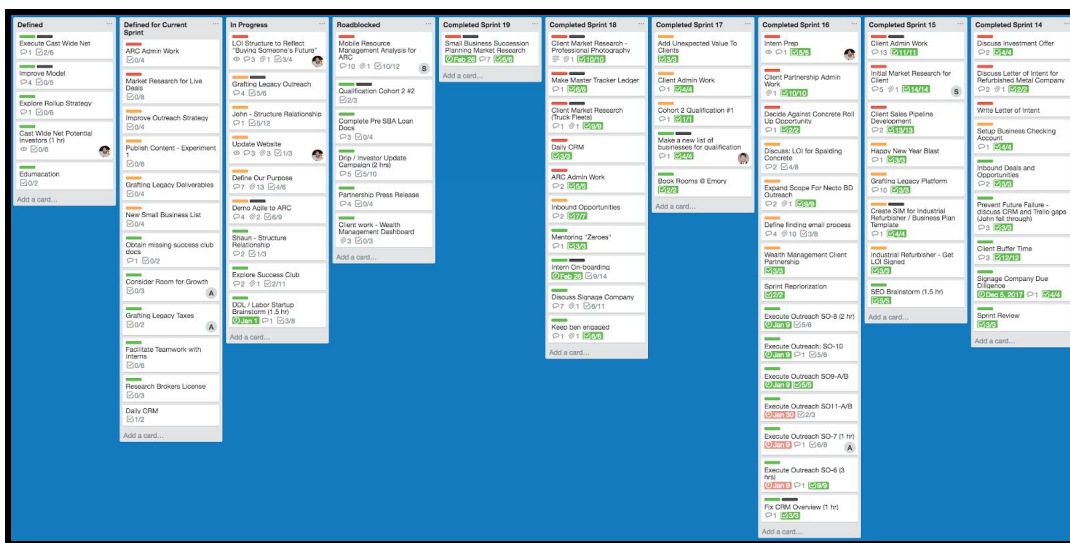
Defined
Execute Cast Wide Net
1 2/6
Improve Model
4 0/5
Explore Rollup Strategy
0/6
Cast Wide Net Potential Investors (1 hr)
0/6
Edumacation
0/2
Add a card...

Defined for Current Sprint
ARC Admin Work
0/4
Market Research for Live Deals
0/8
Improve Outreach Strategy
0/4
Publish Content - Experiment 1
0/8
Grafting Legacy Deliverables
0/4
New Small Business List
0/4
Obtain missing success club docs
1 0/2
Consider Room for Growth
0/3
Grafting Legacy Taxes
0/2
Facilitate Teamwork with Interns
0/6
Research Brokers License
0/3
Daily CRM
1/2
Add a card...

In Progress
LOI Structure to Reflect "Buying Someone's Future"
3 1 3/4
Grafting Legacy Outreach
4 5/6
John - Structure Relationship
1 5/12
Update Website
3 3 1/3
Define Our Purpose
7 13 4/6
Demo Agile to ARC
4 6 6/9
Shaun - Structure Relationship
2 1/3
Explore Success Club
2 1 2/11
DOL / Labor Startup Brainstorm (1.5 hr)
Jan 1 1 3/8
Add a card...

Roadblocked
Mobile Resource Management Analysis for ARC
10 1 10/12
Qualification Cohort 2 #2
2/3
Complete Pre SBA Loan Docs
3 0/4
Drip / Investor Update Campaign (2 hrs)
5 5/10
Partnership Press Release
4 0/4
Client work - Wealth Management Dashboard
3 0/3
Add a card...

Completed Sprint 19
Small Business Succession Planning Market Research
Feb 26 7 8/8
Add a card...

Completed Sprint 18
Client Market Research - Professional Photography
1 10/10
Make Master Tracker Ledger
1 6/6
Client Market Research (Truck Fleets)
1 1 9/9
Daily CRM
3/3
ARC Admin Work
2 5/5
Inbound Opportunities
2 7/7
Mentoring "Zeroes"
1 3/3
Intern On-boarding
Feb 26 9/14
Discuss Signage Company
7 1 6/11
Keep ben engaged
1 1 6/6
Add a card...

Completed Sprint 17
Add Unexpected Value To Clients
3/3
Client Admin Work
1 4/4
Cohort 2 Qualification #1
1 1/1
Make a new list of businesses for qualification
1 4/4
Book Rooms @ Emory
2/2
Add a card...

Completed Sprint 16
Intern Prep
1 5/5
Client Partnership Admin Work
1 10/10
Decide Against Concrete Roll Up Opportunity
1 2/2
Discuss: LOI for Spalding Concrete
2 4/4
Expand Scope For Necto BD Outreach
2 1 9/9
Define finding email process
4 10 3/8
Wealth Management Client Partnership
3/3
Sprint Reprioritization
2/2
Execute Outreach SO-8 (2 hr)
Jan 9 5/8
Execute Outreach SO-10
Jan 9 1 5/6
Execute Outreach SO9-A/B
Jan 9 5/8
Execute Outreach SO11-A/B
Jan 30 2/3
Execute Outreach SO-7 (1 hr)
Jan 9 1 6/8
Execute Outreach SO-6 (3 hrs)
Jan 9 1 9/9
Fix CRM Overview (1 hr)
1 3/3
Add a card...

Completed Sprint 15
Client Admin Work
13 11/11
Initial Market Research for Client
5 1 14/14
Client Sales Pipeline Development
13/13
Happy New Year Blast
1 3/3
Grafting Legacy Platform
10 3/3
Create SIM for Industrial Refurbisher / Business Plan Template
1 4/4
Industrial Refurbisher - Get LOI Signed
1 4/4
SEO Brainstorm (1.5 hr)
6/6
Add a card...

Completed Sprint 14
Discuss Investment Offer
2 4/4
Discuss Letter of Intent for Refurbished Metal Company
2 1 2/2
Write Letter of Intent
1
Setup Business Checking Account
1 4/4
Inbound Deals and Opportunities
2 3/3
Prevent Future Failure - discuss CRM and Trello gaps (John fell through)
3 3/3
Client Buffer Time
3 12/12
Signage Company Due Diligence
Dec 5, 2017 1 4/4
Sprint Review
5/5
Add a card...